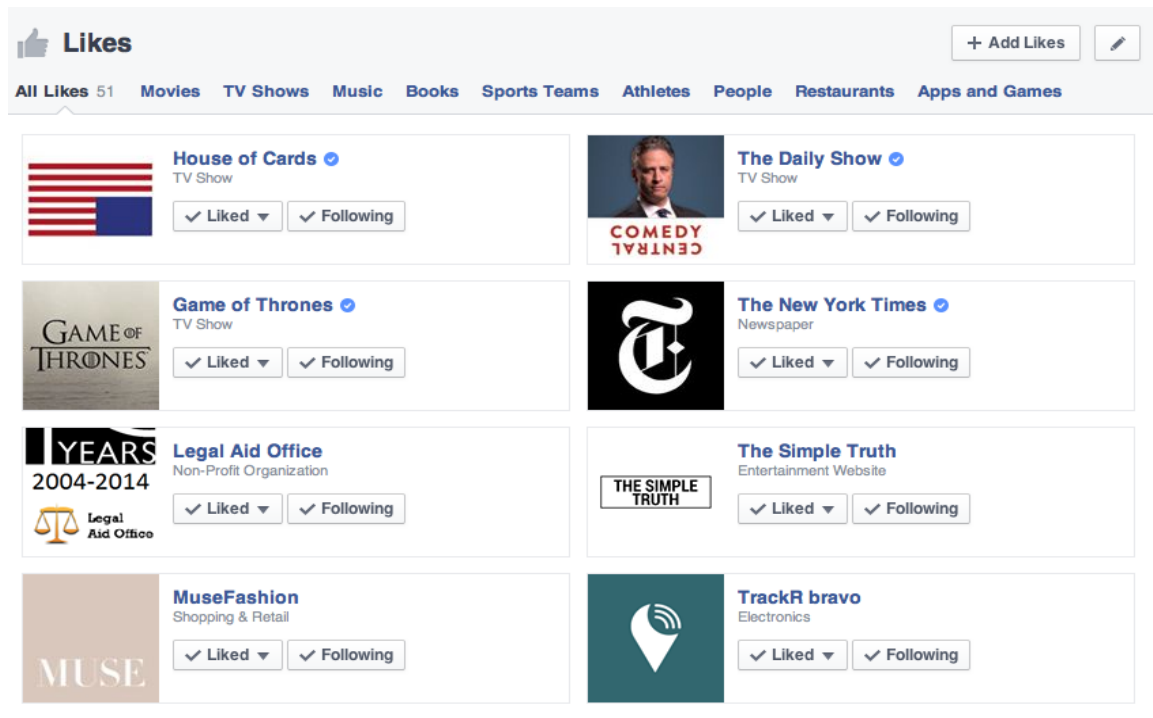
Likes

+ Add Likes

All Likes 51 Movies TV Shows Music Books Sports Teams Athletes People Restaurants Apps and Games

House of Cards
TV Show
Liked Following

The Daily Show
TV Show
COMEDY CENTRAL
Liked Following

GAME OF THRONES
Game of Thrones
TV Show
Liked Following

The New York Times
Newspaper
Liked Following

YEARS 2004-2014 Legal Aid Office
Legal Aid Office
Non-Profit Organization
Liked Following

THE SIMPLE TRUTH
The Simple Truth
Entertainment Website
Liked Following

MUSE
MuseFashion
Shopping & Retail
Liked Following

TrackR bravo
Electronics
Liked Following